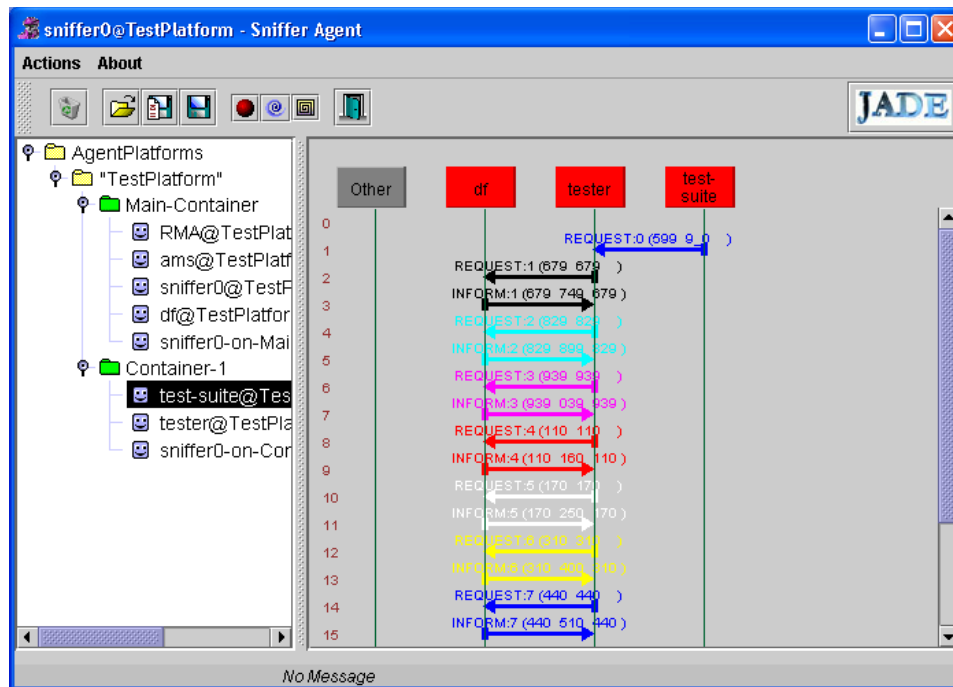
sniffer0@TestPlatform - Sniffer Agent

Actions About

JADE

AgentPlatforms
"TestPlatform"
Main-Container
RMA@TestPlat
ams@TestPlatf
sniffer0@TestP
df@TestPlatfor
sniffer0-on-Mai
Container-1
test-suite@Tes
tester@TestPla
sniffer0-on-Cor

Other
df
tester
test-suite

0
1
2
3
4
5
6
7
8
9
10
11
12
13
14
15

REQUEST:0 (599 9_0 )
REQUEST:1 (679 679 )
INFORM:1 (679 749 679 )
REQUEST:2 (829 829 )
INFORM:2 (829 899 829 )
REQUEST:3 (939 939 )
INFORM:3 (939 039 939 )
REQUEST:4 (110 110 )
INFORM:4 (110 160 110 )
REQUEST:5 (170 170 )
INFORM:5 (170 250 170 )
REQUEST:6 (310 310 )
INFORM:6 (310 400 310 )
REQUEST:7 (440 440 )
INFORM:7 (440 510 440 )

No Message